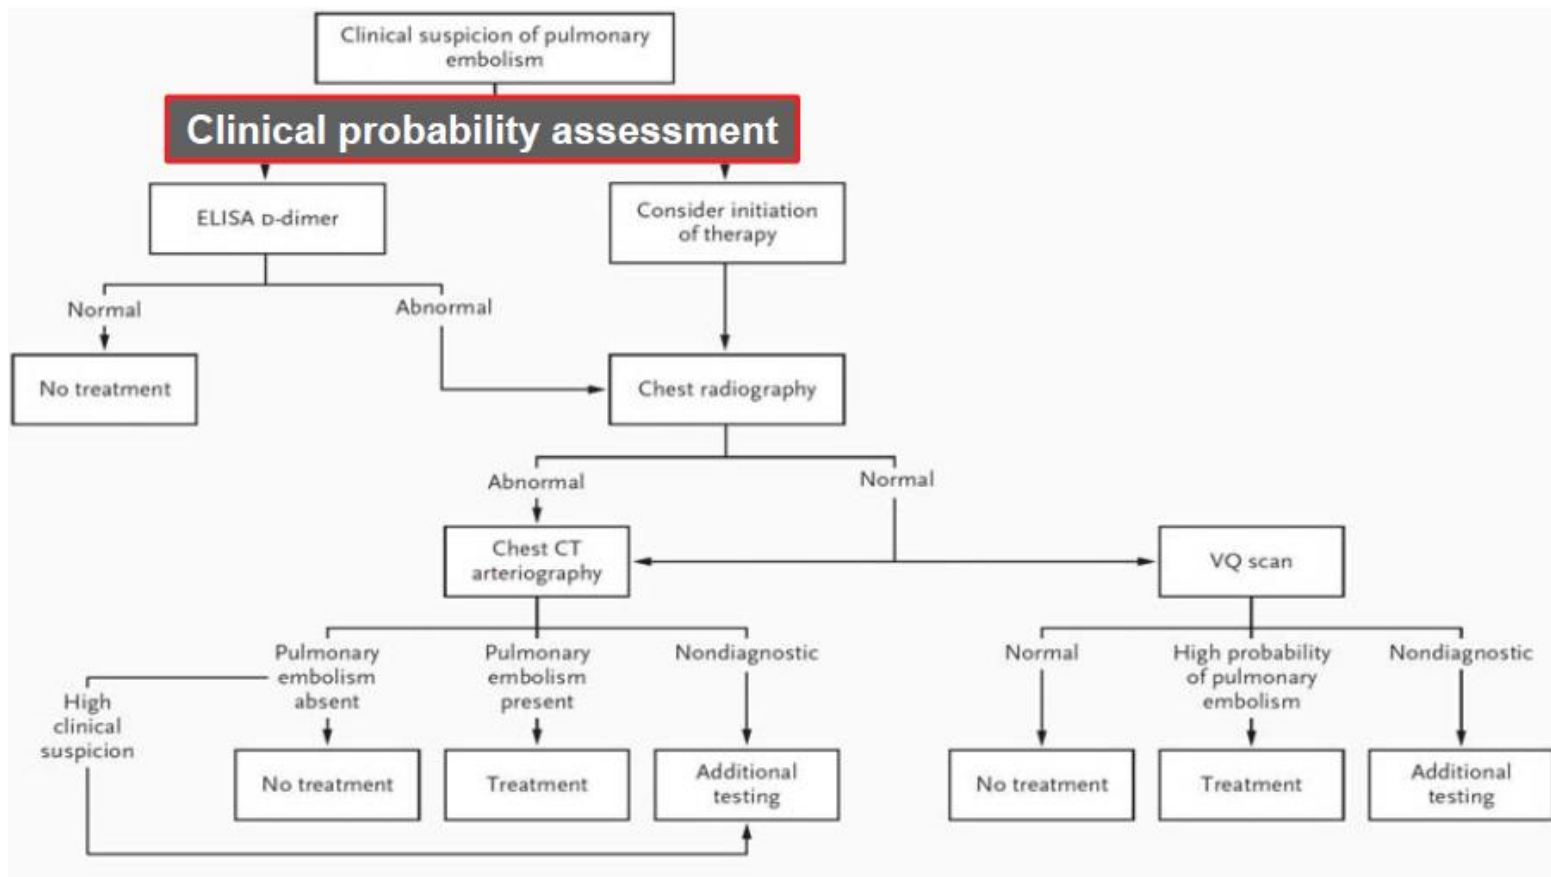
Clinical suspicion of pulmonary embolism

Clinical probability assessment

ELISA D-dimer

Consider initiation of therapy

Normal

Abnormal

No treatment

Chest radiography

Abnormal

Normal

Chest CT arteriography

VQ scan

Pulmonary embolism absent

Pulmonary embolism present

Nondiagnostic

High clinical suspicion

No treatment

Treatment

Additional testing

Normal

High probability of pulmonary embolism

Nondiagnostic

No treatment

Treatment

Additional testing